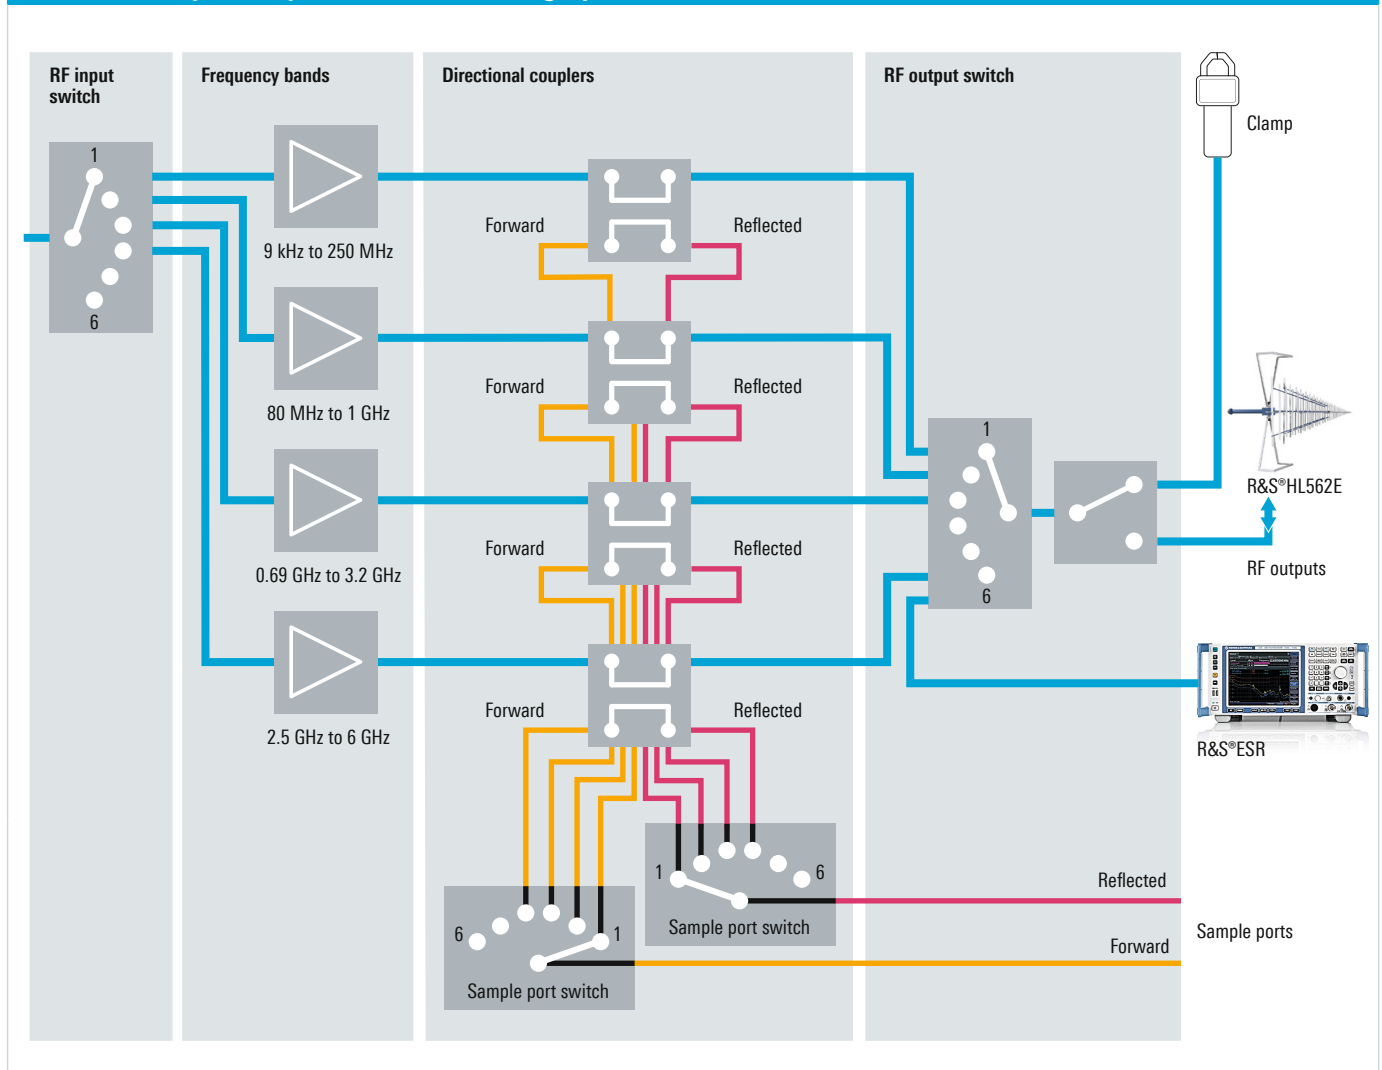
RF input switch

1

6

Frequency bands

9 kHz to 250 MHz

80 MHz to 1 GHz

0.69 GHz to 3.2 GHz

2.5 GHz to 6 GHz

Directional couplers

Forward

Reflected

Forward

Reflected

Forward

Reflected

Forward

Reflected

1

6

Sample port switch

6

1

Sample port switch

RF output switch

1

6

Clamp

R&S®HL562E

RF outputs

R&S®ESR

Reflected

Forward

Sample ports